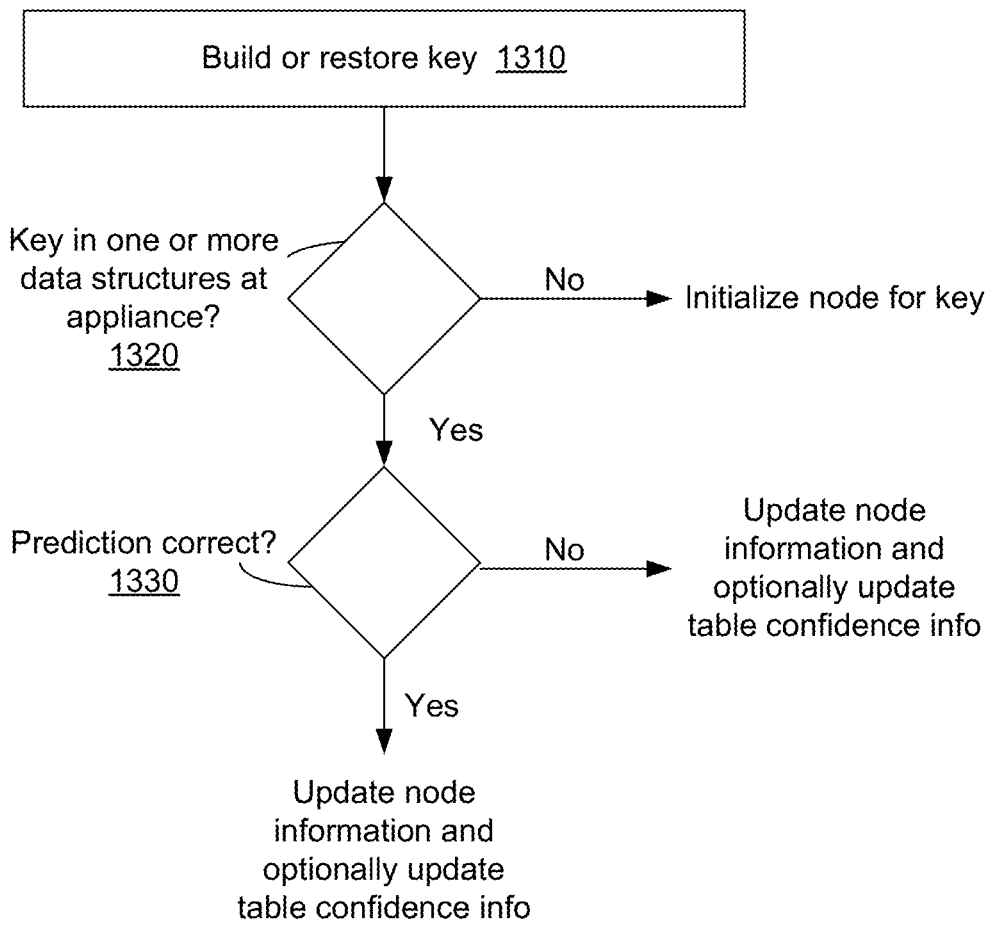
Build or restore key 1310

Key in one or more data structures at appliance? 1320

No

Initialize node for key

Yes

Prediction correct? 1330

No

Update node information and optionally update table confidence info

Yes

Update node information and optionally update table confidence info